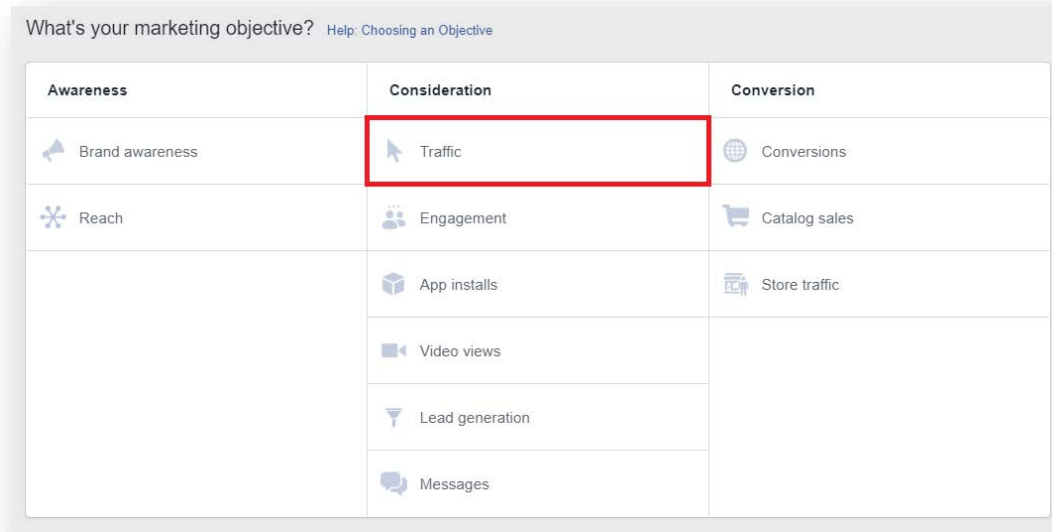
What's your marketing objective? Help: Choosing an Objective

| Awareness | Consideration | Conversion |
|---|---|---|
| Brand awareness | Traffic | Conversions |
| Reach | Engagement | Catalog sales |
| | App installs | Store traffic |
| | Video views | |
| | Lead generation | |
| | Messages | |